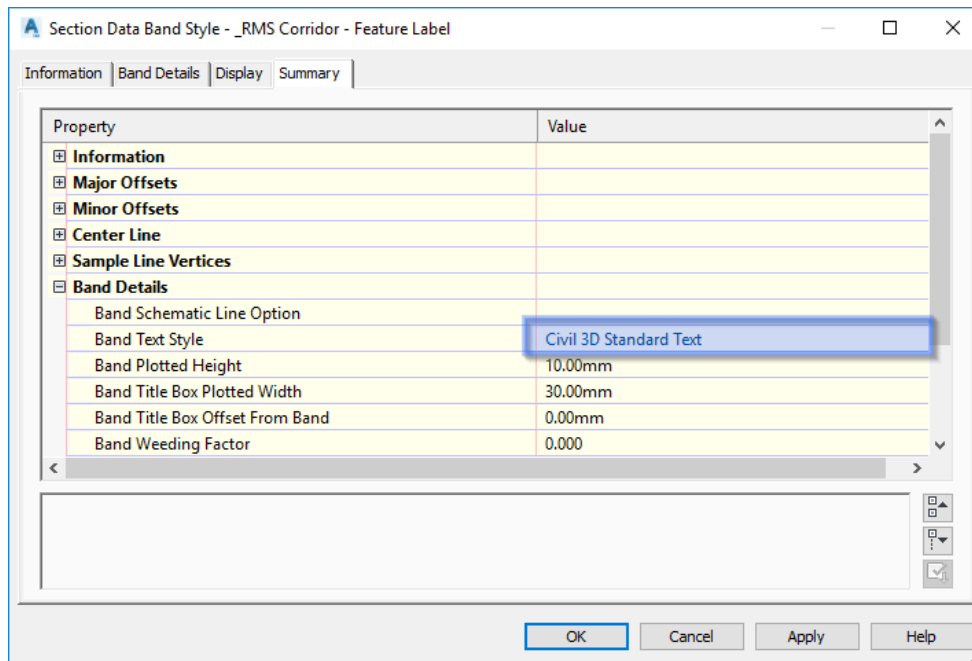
Section Data Band Style - _RMS Corridor - Feature Label

Information | Band Details | Display | Summary

| Property | Value |
|---|---|
| ⊞ Information | |
| ⊞ Major Offsets | |
| ⊞ Minor Offsets | |
| ⊞ Center Line | |
| ⊞ Sample Line Vertices | |
| ⊟ Band Details | |
| Band Schematic Line Option | |
| Band Text Style | Civil 3D Standard Text |
| Band Plotted Height | 10.00mm |
| Band Title Box Plotted Width | 30.00mm |
| Band Title Box Offset From Band | 0.00mm |
| Band Weeding Factor | 0.000 |

OK | Cancel | Apply | Help